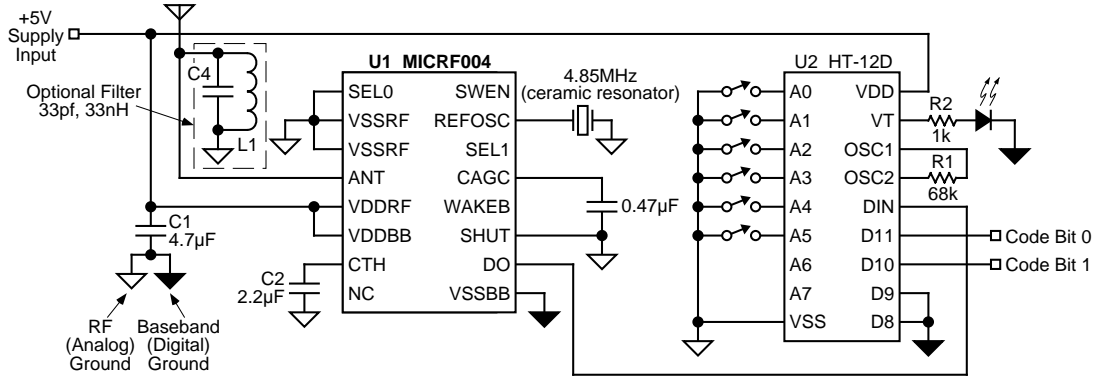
+5V Supply Input

Optional Filter 33pf, 33nH

C4

L1

U1 MICRF004

SEL0
VSSRF
VSSRF
ANT
VDDRF
VDDBB
CTH
NC

SWEN
REFOSC
SEL1
CAGC
WAKEB
SHUT
DO
VSSBB

4.85MHz (ceramic resonator)

0.47µF

C1 4.7µF

C2 2.2µF

RF (Analog) Ground

Baseband (Digital) Ground

U2 HT-12D

A0
A1
A2
A3
A4
A5
A6
A7
VSS

VDD
VT
OSC1
OSC2
DIN
D11
D10
D9
D8

R2 1k

R1 68k

Code Bit 0

Code Bit 1